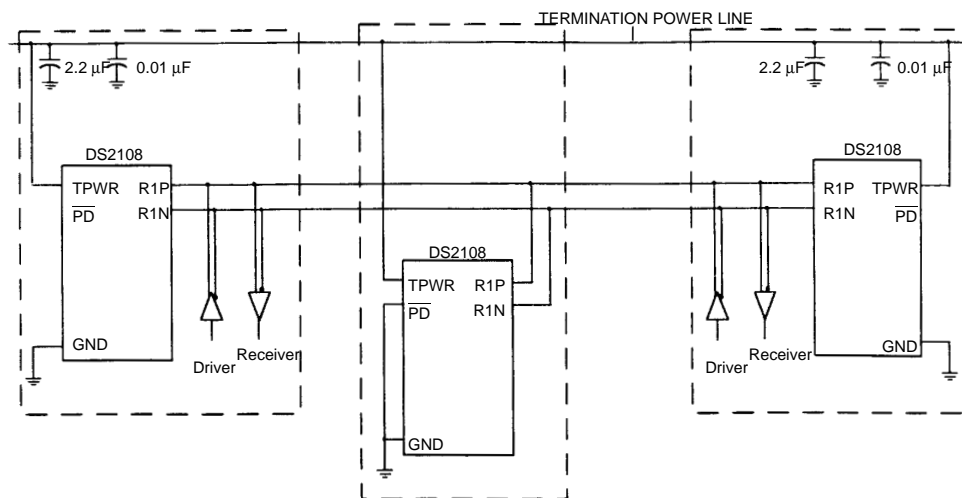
TERMINATION POWER LINE

2.2 μF 0.01 μF

DS2108
TPWR R1P
$\overline{PD}$ R1N
GND

Driver Receiver

DS2108
TPWR R1P
$\overline{PD}$ R1N
GND

2.2 μF 0.01 μF

DS2108
R1P TPWR
R1N $\overline{PD}$
GND

Driver Receiver